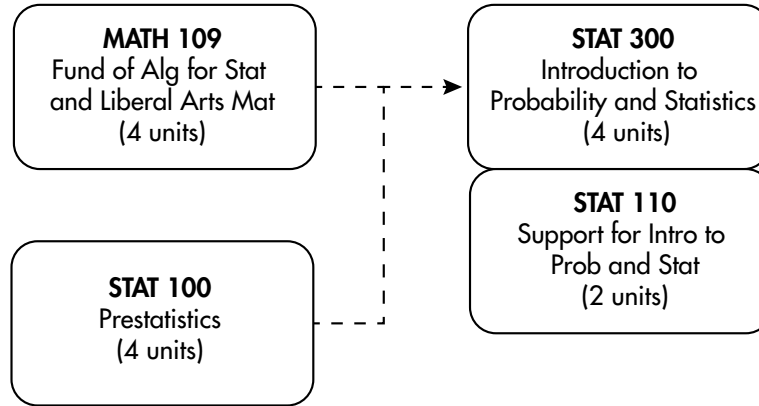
**MATH 109**
Fund of Alg for Stat and Liberal Arts Mat
(4 units)

**STAT 100**
Prestatistics
(4 units)

**STAT 300**
Introduction to Probability and Statistics
(4 units)

**STAT 110**
Support for Intro to Prob and Stat
(2 units)